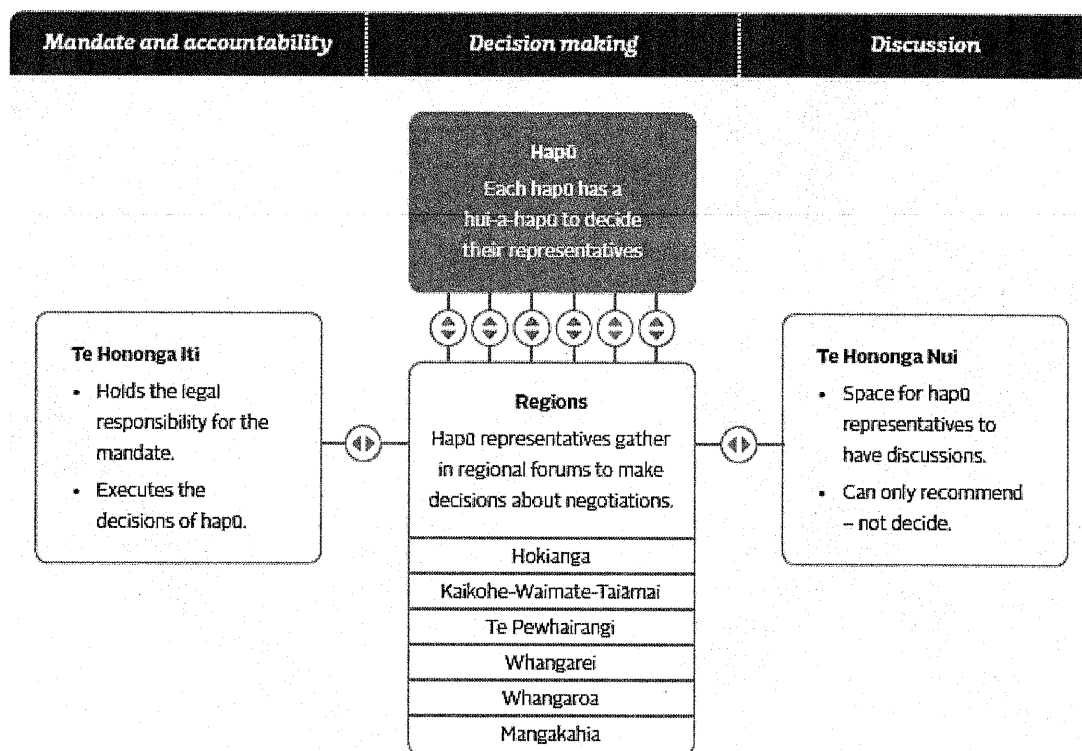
Mandate and accountability

Decision making

Discussion

Hapū
Each hapū has a hui-a-hapū to decide their representatives

Te Hononga Iti
• Holds the legal responsibility for the mandate.
• Executes the decisions of hapū.

Regions
Hapū representatives gather in regional forums to make decisions about negotiations.

Hokianga
Kaikohe-Waimate-Taiāmai
Te Pewhairangi
Whangarei
Whangaroa
Mangakahia

Te Hononga Nui
• Space for hapū representatives to have discussions.
• Can only recommend – not decide.